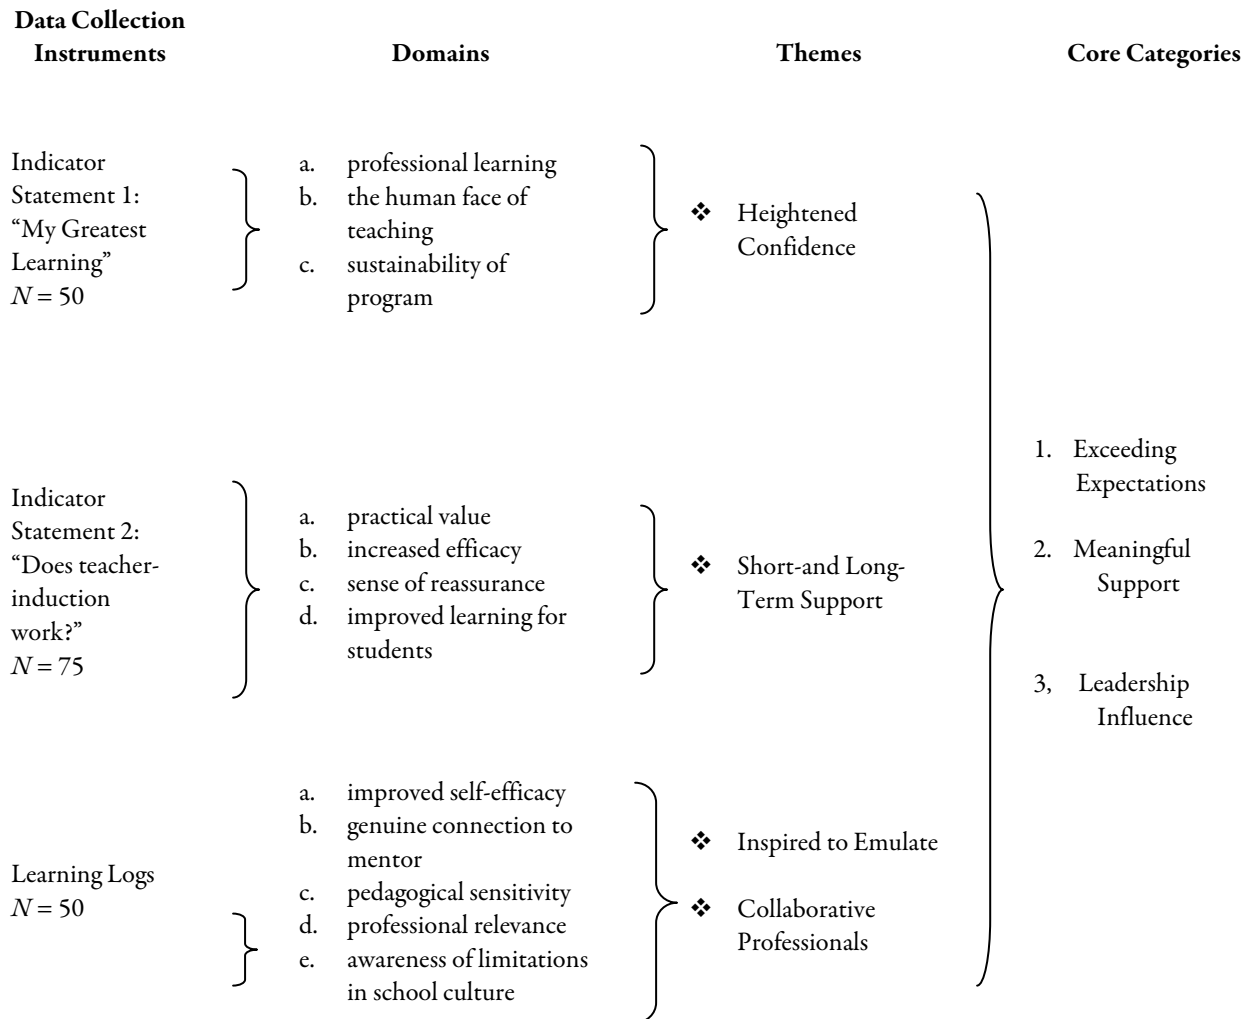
Data Collection Instruments

Domains

Themes

Core Categories

Indicator Statement 1: “My Greatest Learning”
$N = 50$

a. professional learning
b. the human face of teaching
c. sustainability of program

❖ Heightened Confidence

Indicator Statement 2: “Does teacher-induction work?”
$N = 75$

a. practical value
b. increased efficacy
c. sense of reassurance
d. improved learning for students

❖ Short-and Long-Term Support

Learning Logs
$N = 50$

a. improved self-efficacy
b. genuine connection to mentor
c. pedagogical sensitivity
d. professional relevance
e. awareness of limitations in school culture

❖ Inspired to Emulate

❖ Collaborative Professionals

1. Exceeding Expectations

2. Meaningful Support

3, Leadership Influence